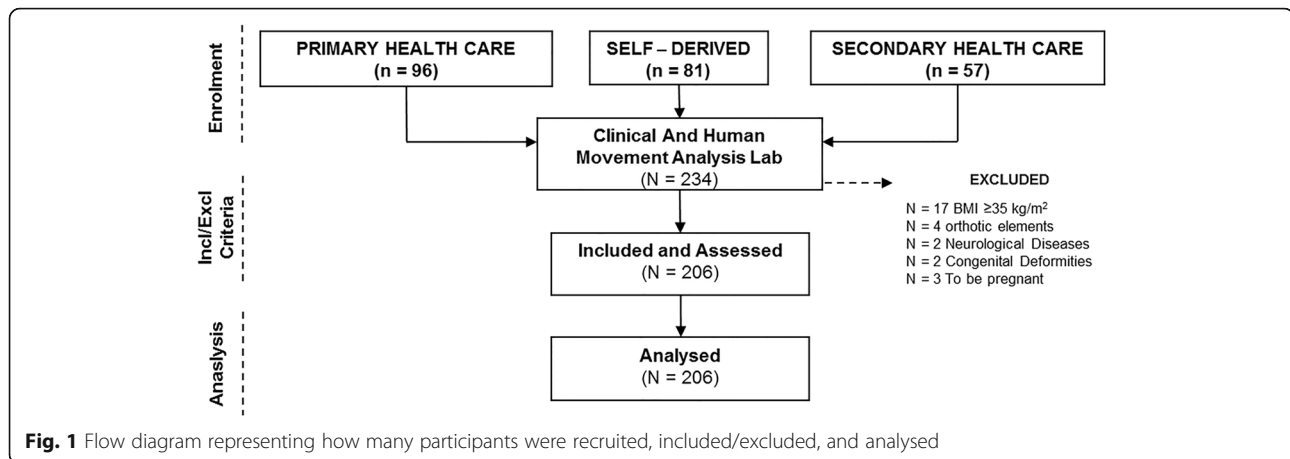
Enrolment

PRIMARY HEALTH CARE
(n = 96)

SELF – DERIVED
(n = 81)

SECONDARY HEALTH CARE
(n = 57)

Clinical And Human Movement Analysis Lab
(N = 234)

EXCLUDED

N = 17 BMI ≥35 kg/m$^2$
N = 4 orthotic elements
N = 2 Neurological Diseases
N = 2 Congenital Deformities
N = 3 To be pregnant

Incl/Excl Criteria

Included and Assessed
(N = 206)

Anaslysis

Analysed
(N = 206)

Fig. 1 Flow diagram representing how many participants were recruited, included/excluded, and analysed